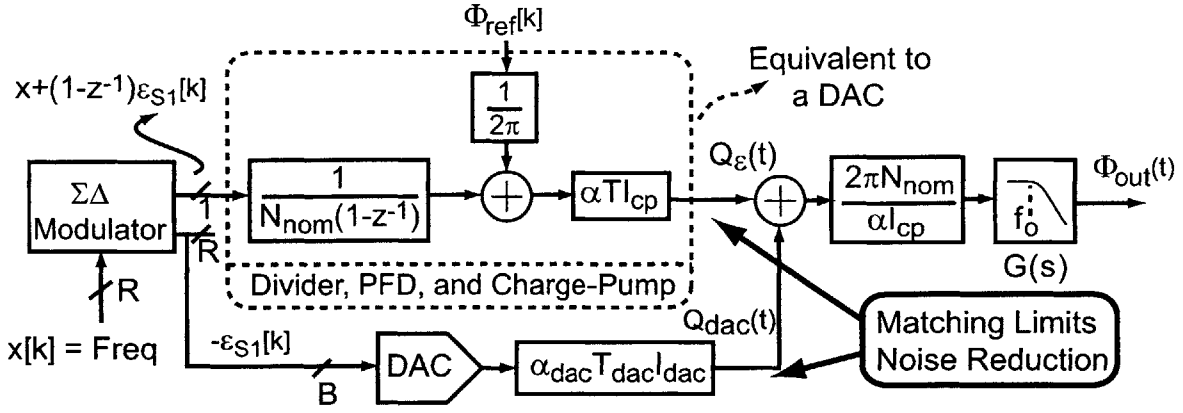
$\Phi_{ref}[k]$

Equivalent to a DAC

$x+(1-z^{-1})\varepsilon_{S1}[k]$

$\frac{1}{2\pi}$

$\Sigma\Delta$ Modulator

1

R

$\frac{1}{N_{nom}(1-z^{-1})}$

$\alpha T I_{cp}$

$Q_{\varepsilon}(t)$

$\frac{2\pi N_{nom}}{\alpha I_{cp}}$

$f_o$

$\Phi_{out}(t)$

G(s)

Divider, PFD, and Charge-Pump

R

$x[k]$ = Freq

$-\varepsilon_{S1}[k]$

$Q_{dac}(t)$

Matching Limits Noise Reduction

DAC

$\alpha_{dac} T_{dac} I_{dac}$

B